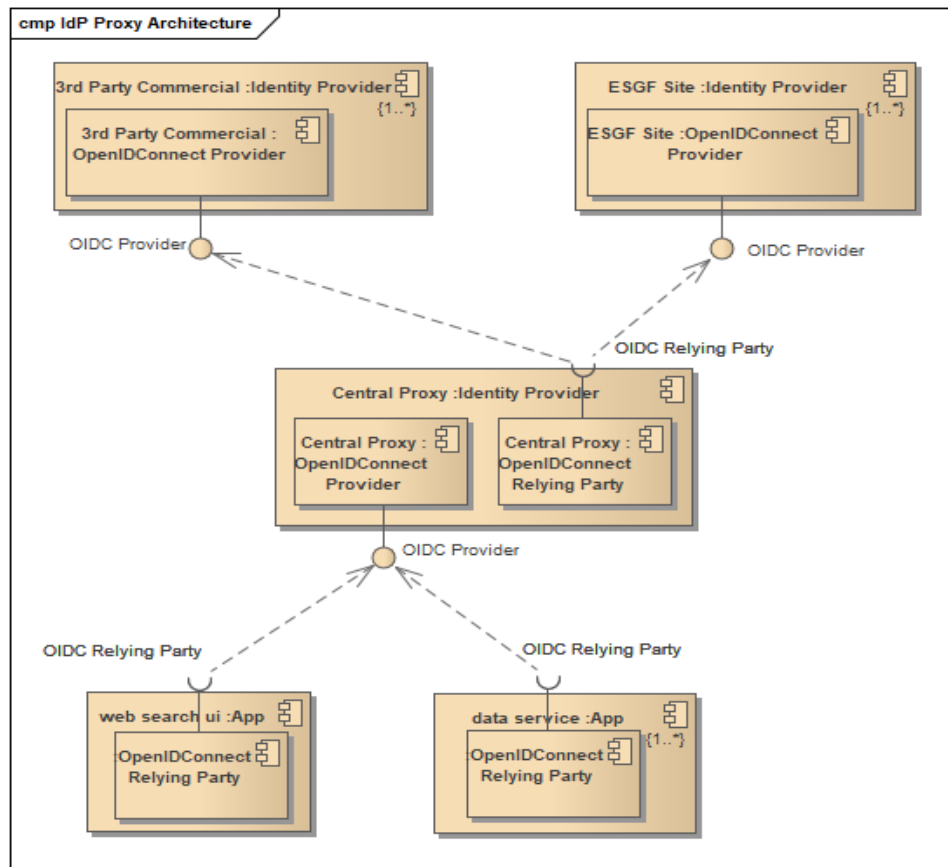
cmp IdP Proxy Architecture

3rd Party Commercial :Identity Provider
{1..*}

3rd Party Commercial : OpenIDConnect Provider

ESGF Site :Identity Provider
{1..*}

ESGF Site :OpenIDConnect Provider

OIDC Provider

OIDC Provider

OIDC Relying Party

Central Proxy :Identity Provider

Central Proxy : OpenIDConnect Provider

Central Proxy : OpenIDConnect Relying Party

OIDC Provider

OIDC Relying Party

OIDC Relying Party

web search ui :App

OpenIDConnect Relying Party

data service :App
{1..*}

OpenIDConnect Relying Party